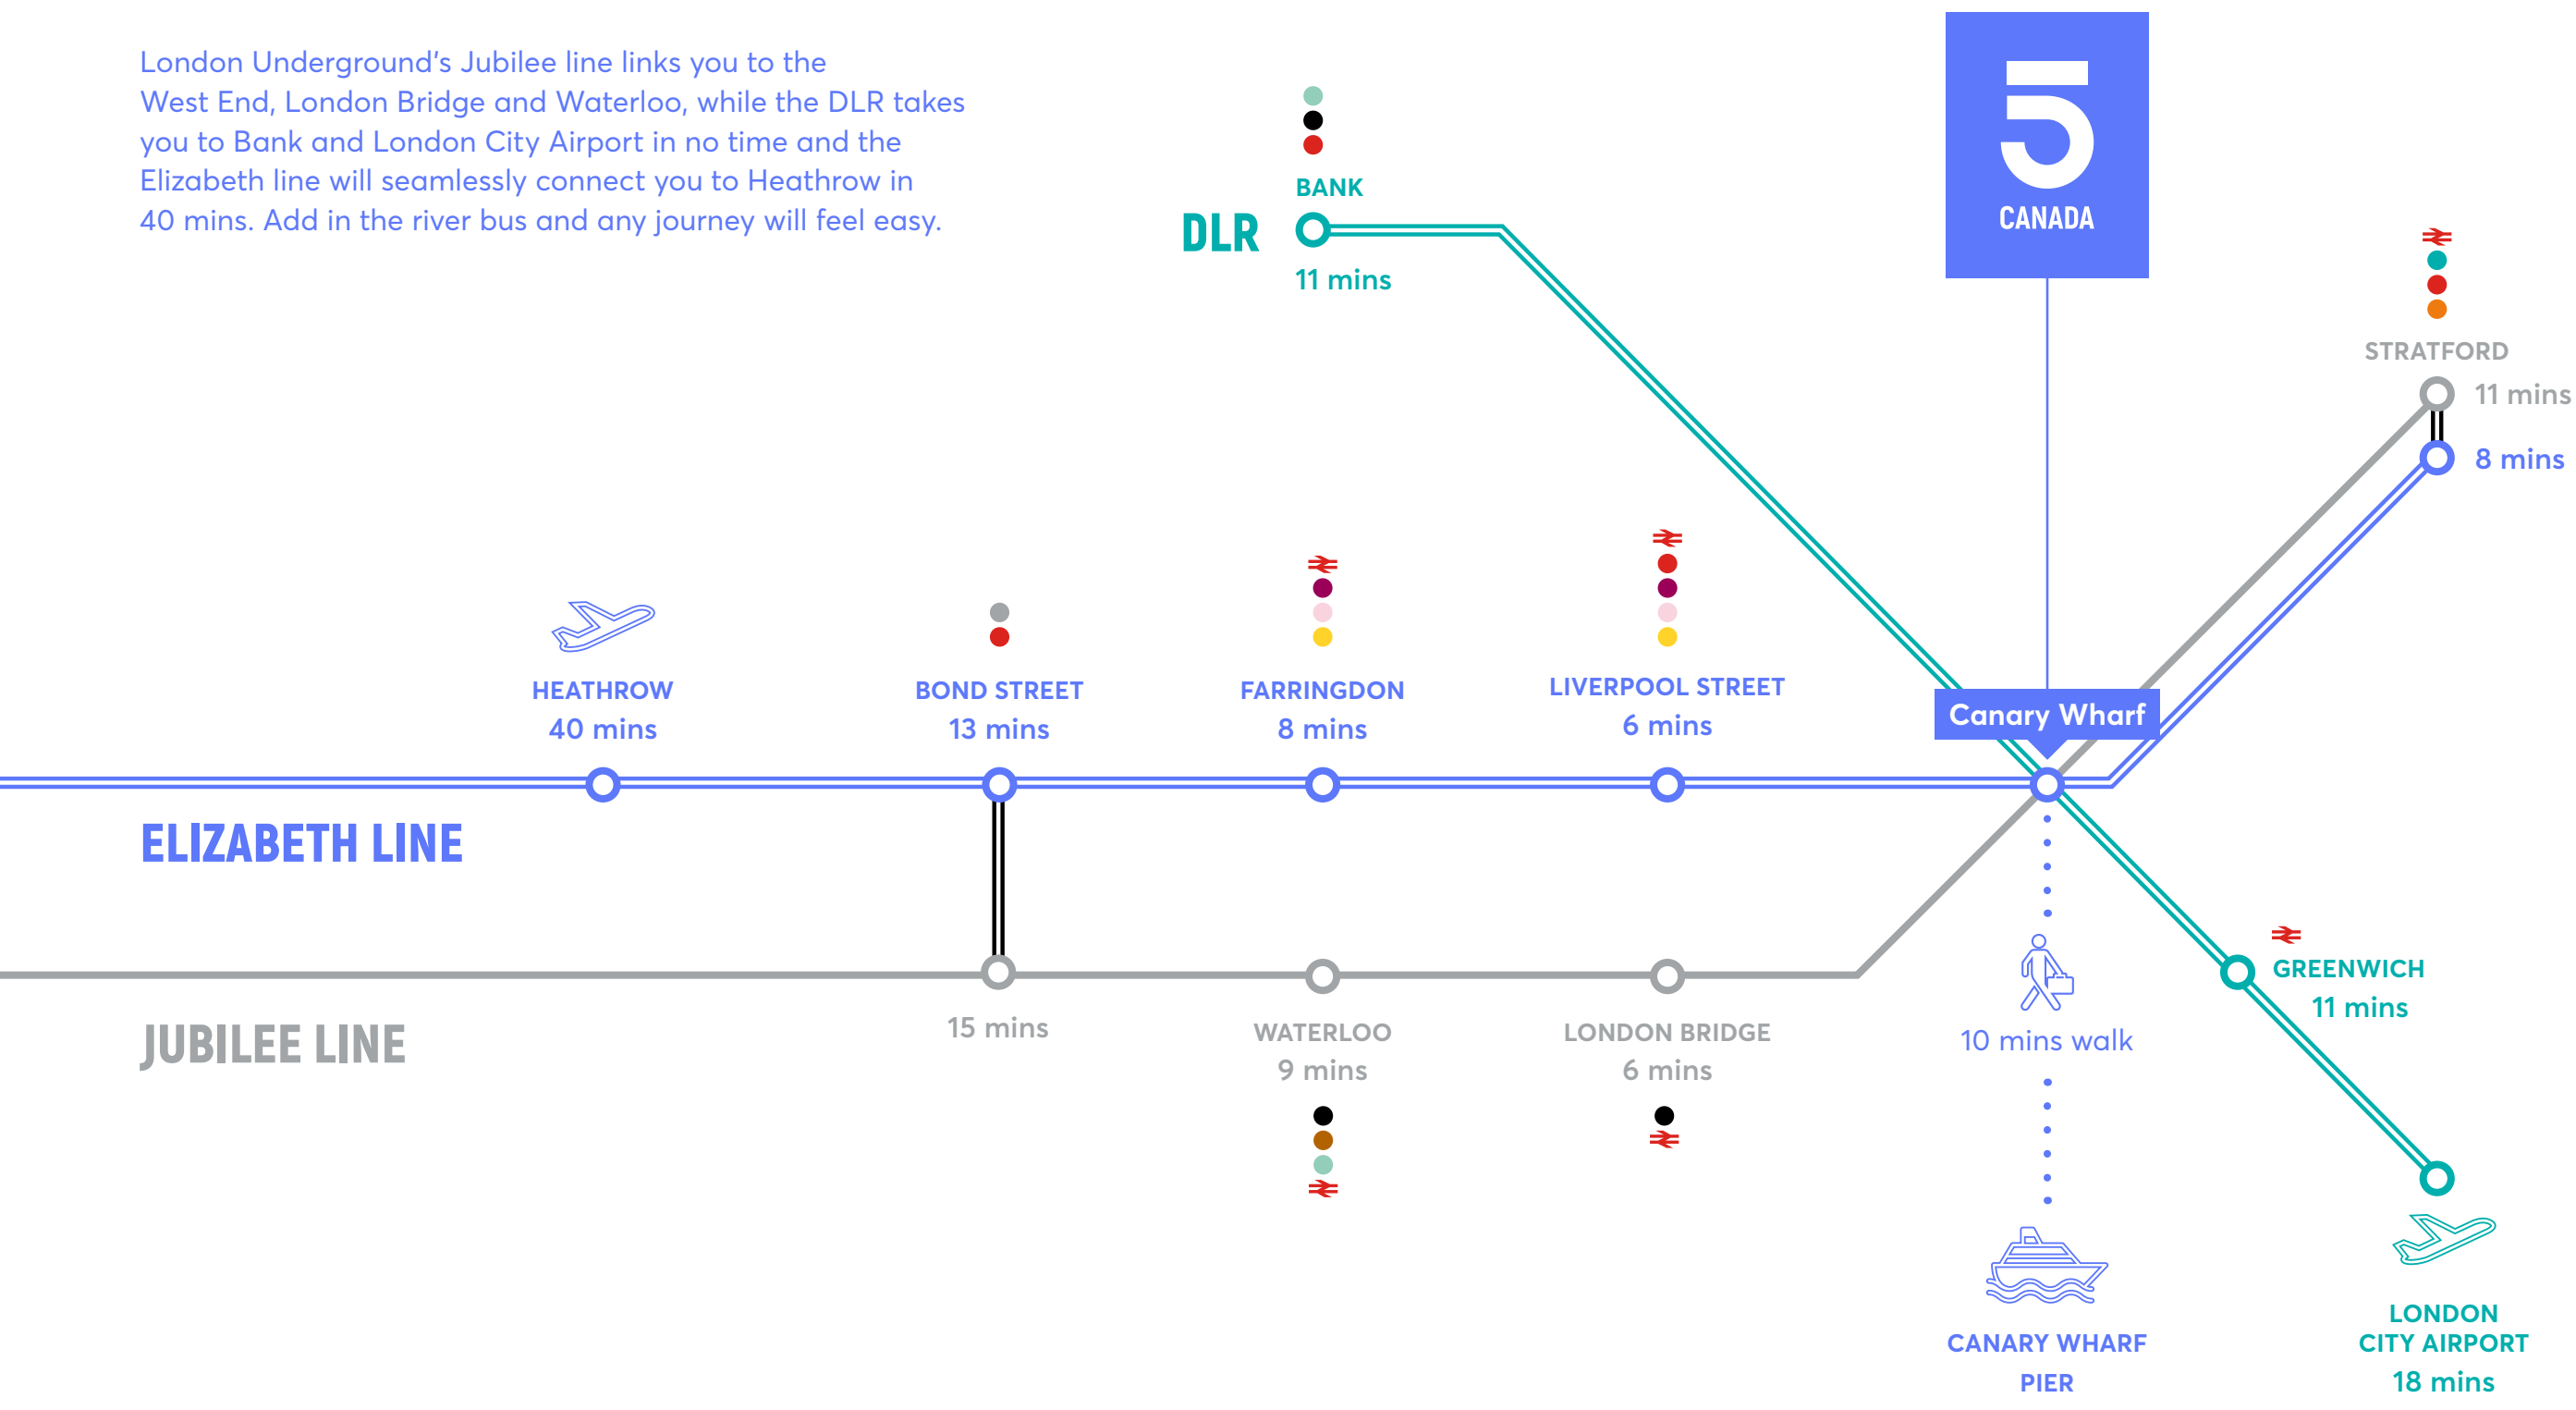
London Underground's Jubilee line links you to the West End, London Bridge and Waterloo, while the DLR takes you to Bank and London City Airport in no time and the Elizabeth line will seamlessly connect you to Heathrow in 40 mins. Add in the river bus and any journey will feel easy.

BANK
DLR
11 mins

5
CANADA

STRATFORD
11 mins
8 mins

HEATHROW
40 mins

BOND STREET
13 mins

FARRINGDON
8 mins

LIVERPOOL STREET
6 mins

Canary Wharf

ELIZABETH LINE

JUBILEE LINE

15 mins

WATERLOO
9 mins

LONDON BRIDGE
6 mins

10 mins walk

GREENWICH
11 mins

CANARY WHARF PIER

LONDON CITY AIRPORT
18 mins